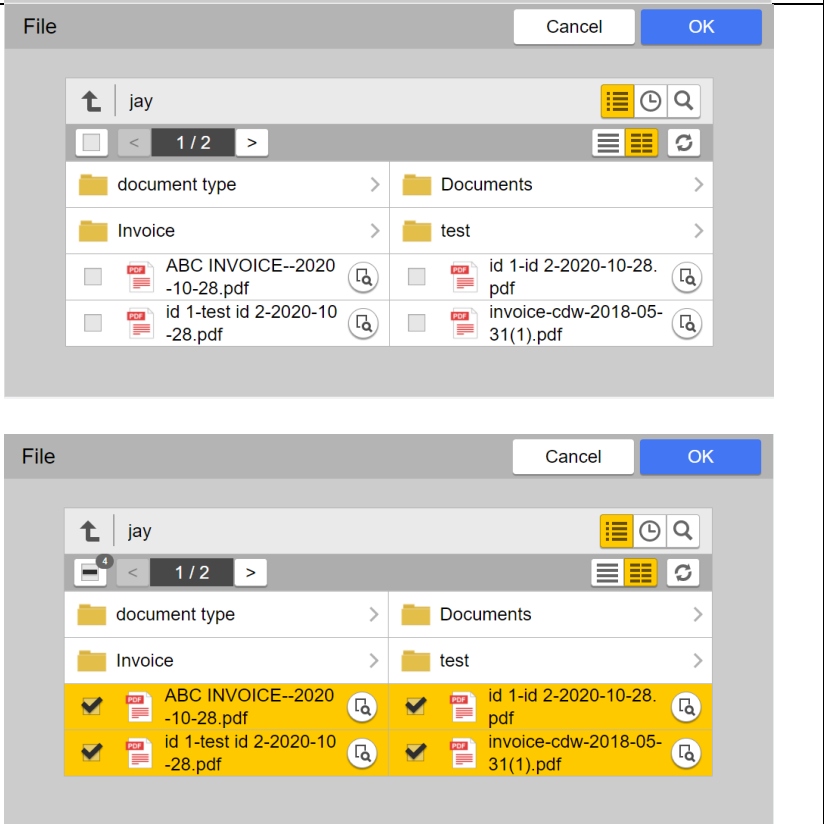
File

Cancel

OK

jay

<

1 / 2

>

document type

Documents

Invoice

test

PDF ABC INVOICE--2020-10-28.pdf

PDF id 1-id 2-2020-10-28.pdf

PDF id 1-test id 2-2020-10-28.pdf

PDF invoice-cdw-2018-05-31(1).pdf

File

Cancel

OK

jay

4

<

1 / 2

>

document type

Documents

Invoice

test

PDF ABC INVOICE--2020-10-28.pdf

PDF id 1-id 2-2020-10-28.pdf

PDF id 1-test id 2-2020-10-28.pdf

PDF invoice-cdw-2018-05-31(1).pdf